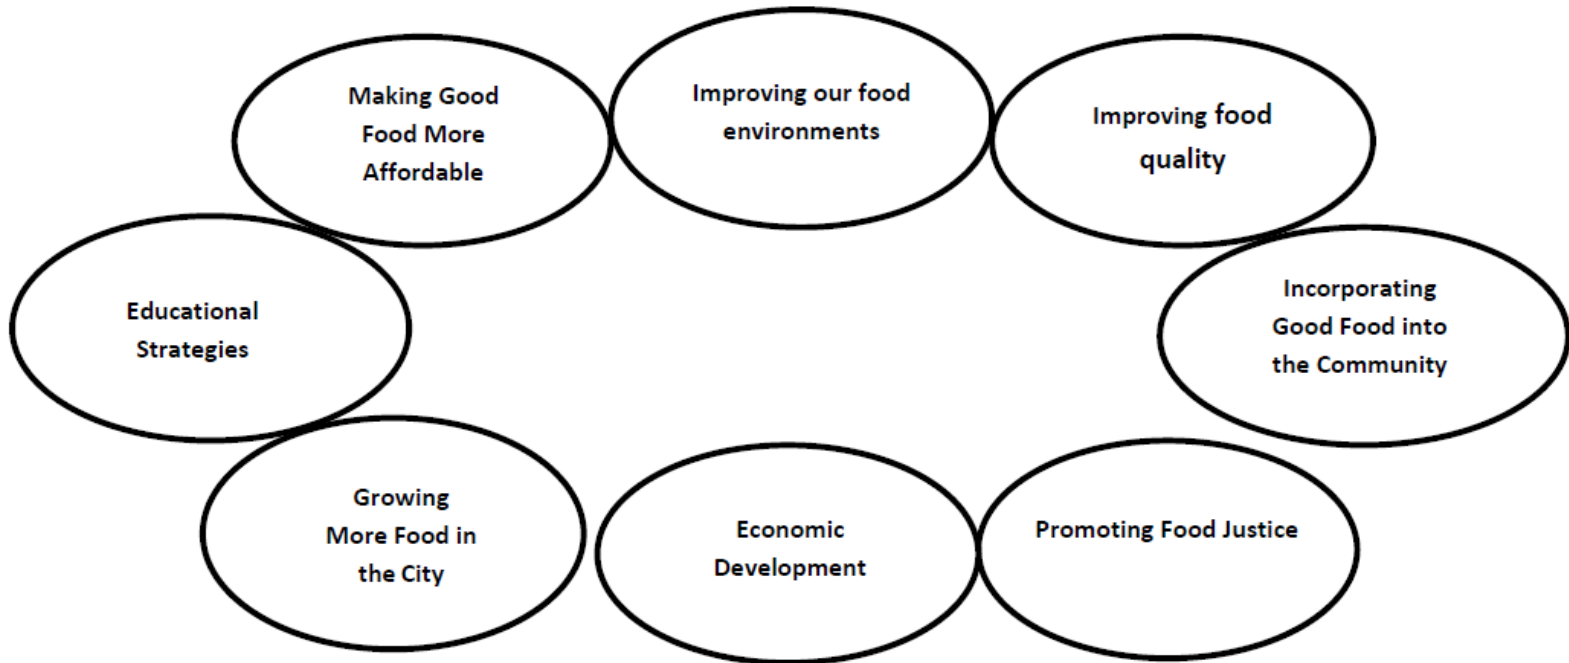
Making Good Food More Affordable

Improving our food environments

Improving food quality

Educational Strategies

Incorporating Good Food into the Community

Growing More Food in the City

Economic Development

Promoting Food Justice